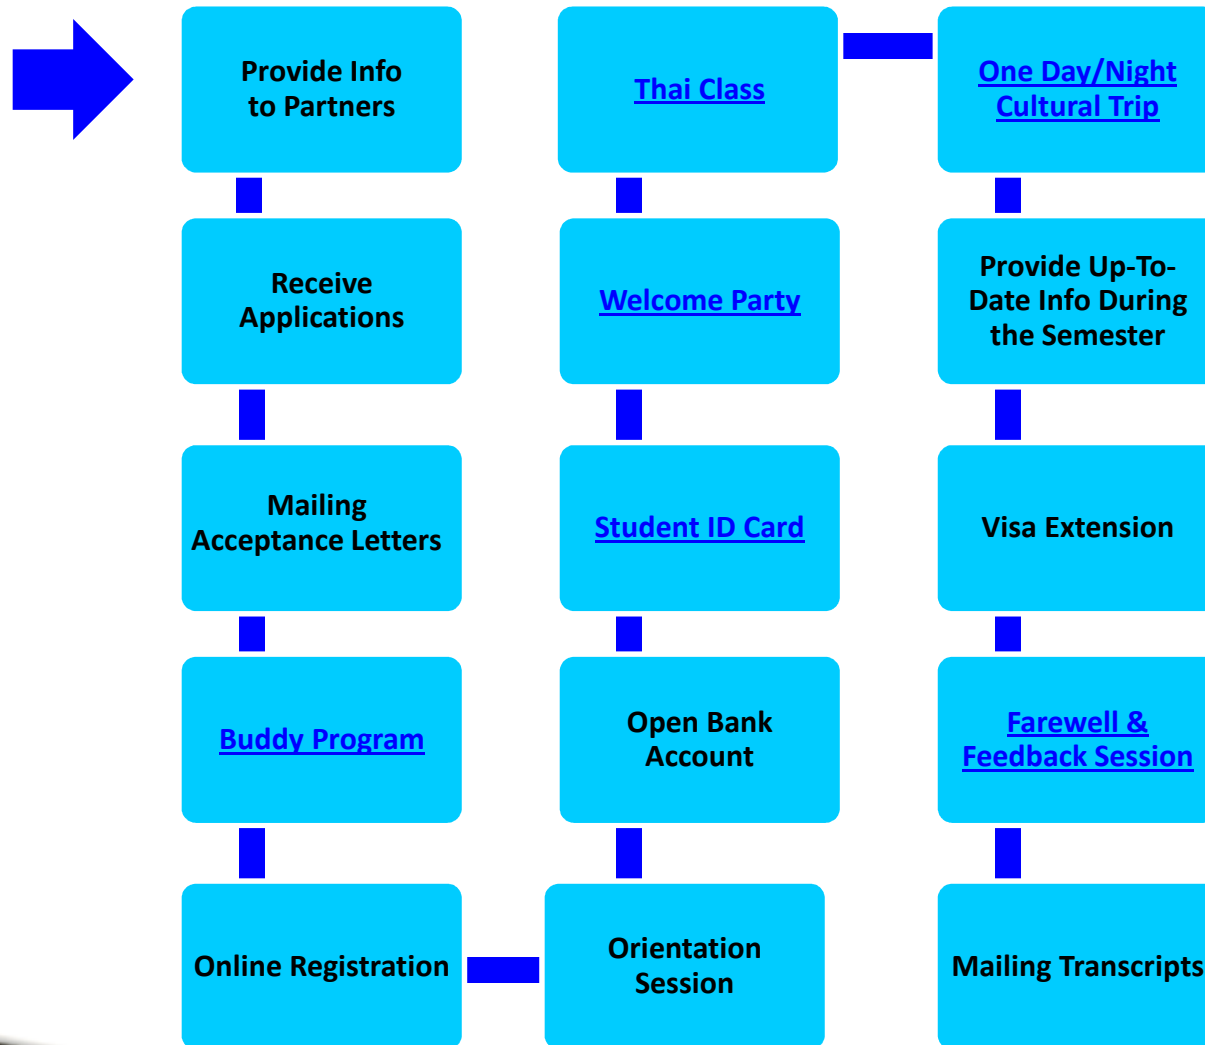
Provide Info to Partners

Receive Applications

Mailing Acceptance Letters

Buddy Program

Online Registration

Orientation Session

Open Bank Account

Student ID Card

Welcome Party

Thai Class

One Day/Night Cultural Trip

Provide Up-To-Date Info During the Semester

Visa Extension

Farewell & Feedback Session

Mailing Transcripts